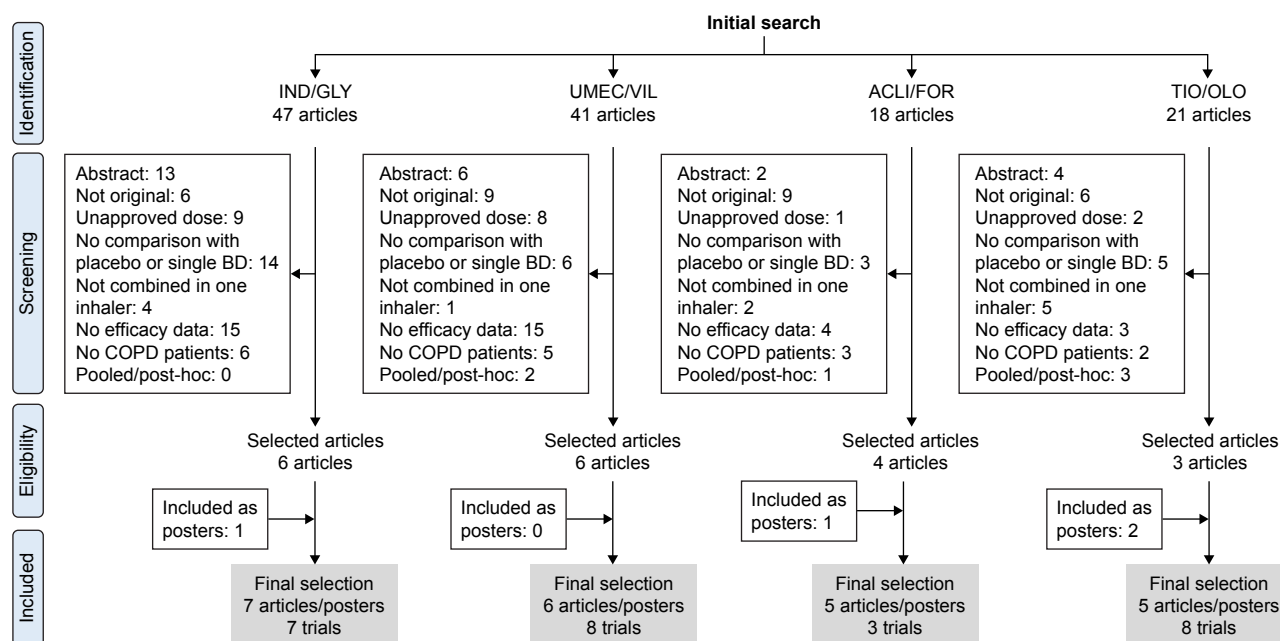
Identification

Screening

Eligibility

Included

Initial search

IND/GLY
47 articles

UMEC/VIL
41 articles

ACLI/FOR
18 articles

TIO/OLO
21 articles

Abstract: 13
Not original: 6
Unapproved dose: 9
No comparison with placebo or single BD: 14
Not combined in one inhaler: 4
No efficacy data: 15
No COPD patients: 6
Pooled/post-hoc: 0

Abstract: 6
Not original: 9
Unapproved dose: 8
No comparison with placebo or single BD: 6
Not combined in one inhaler: 1
No efficacy data: 15
No COPD patients: 5
Pooled/post-hoc: 2

Abstract: 2
Not original: 9
Unapproved dose: 1
No comparison with placebo or single BD: 3
Not combined in one inhaler: 2
No efficacy data: 4
No COPD patients: 3
Pooled/post-hoc: 1

Abstract: 4
Not original: 6
Unapproved dose: 2
No comparison with placebo or single BD: 5
Not combined in one inhaler: 5
No efficacy data: 3
No COPD patients: 2
Pooled/post-hoc: 3

Selected articles
6 articles

Selected articles
6 articles

Selected articles
4 articles

Selected articles
3 articles

Included as posters: 1

Included as posters: 0

Included as posters: 1

Included as posters: 2

Final selection
7 articles/posters
7 trials

Final selection
6 articles/posters
8 trials

Final selection
5 articles/posters
3 trials

Final selection
5 articles/posters
8 trials